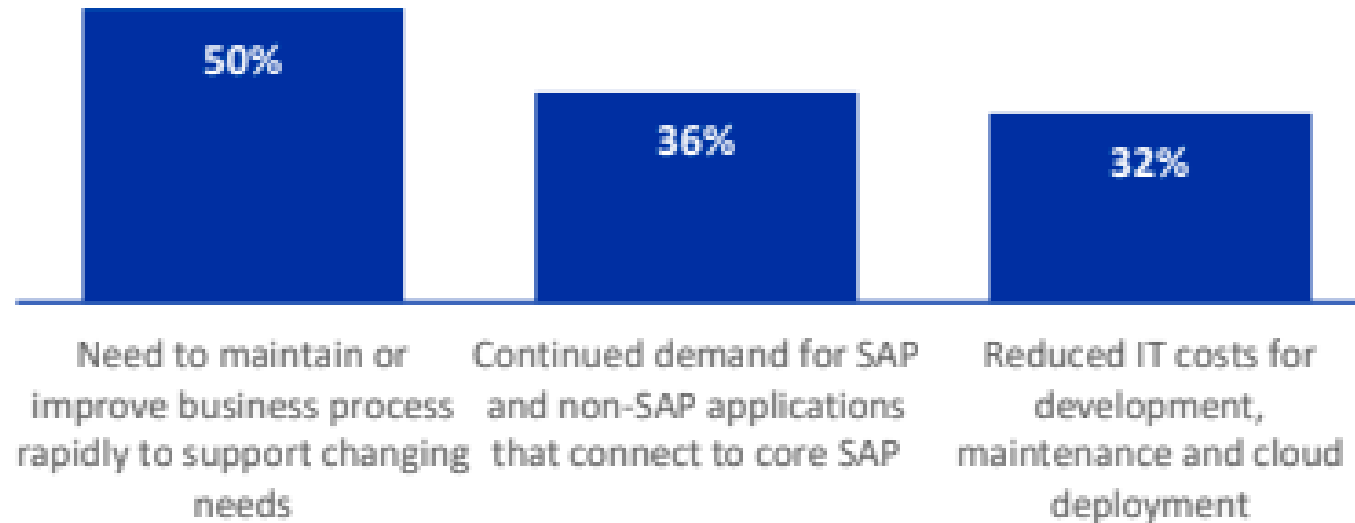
50%

36%

32%

Need to maintain or improve business process rapidly to support changing needs

Continued demand for SAP and non-SAP applications that connect to core SAP

Reduced IT costs for development, maintenance and cloud deployment